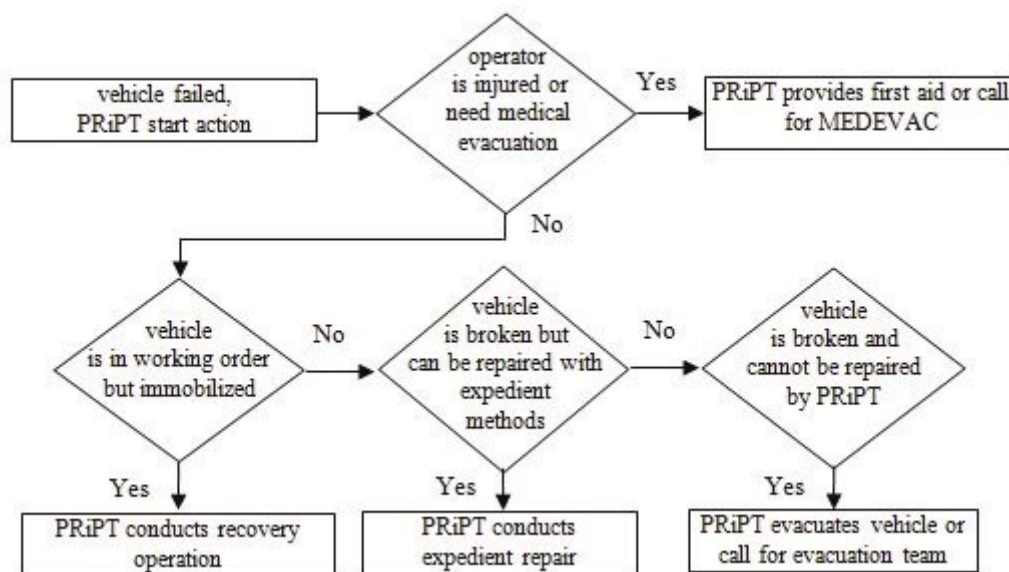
vehicle failed, PRiPT start action

operator is injured or need medical evacuation

Yes

PRiPT provides first aid or call for MEDEVAC

No

vehicle is in working order but immobilized

No

vehicle is broken but can be repaired with expedient methods

No

vehicle is broken and cannot be repaired by PRiPT

Yes

PRiPT conducts recovery operation

Yes

PRiPT conducts expedient repair

Yes

PRiPT evacuates vehicle or call for evacuation team